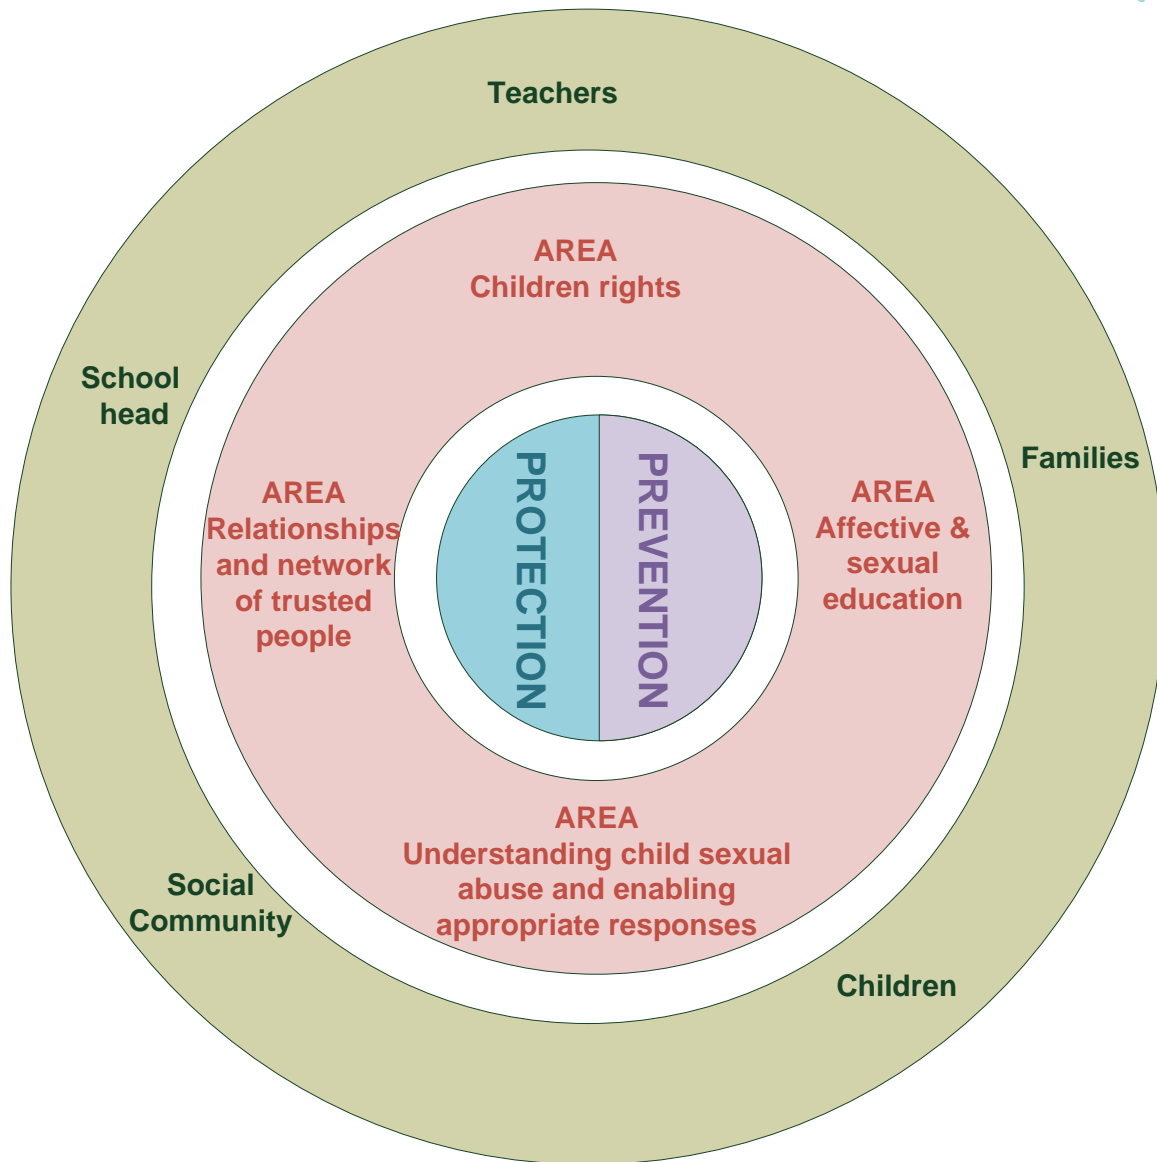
Teachers

School head

Families

AREA
Children rights

AREA
Relationships and network of trusted people

PROTECTION

PREVENTION

AREA
Affective & sexual education

AREA
Understanding child sexual abuse and enabling appropriate responses

Social Community

Children